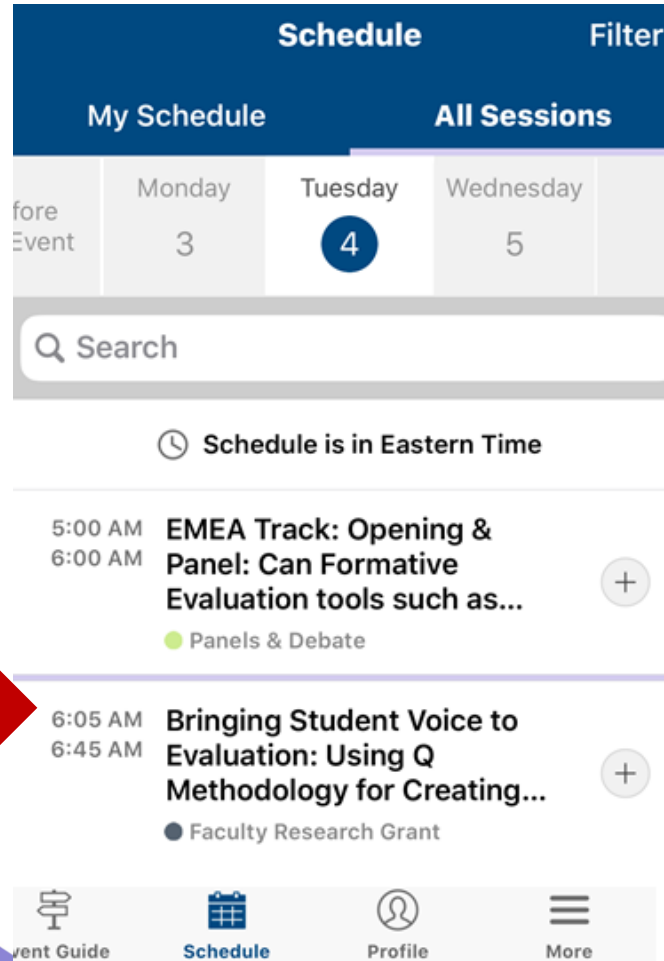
Schedule

Filter

My Schedule

All Sessions

fore Event

Monday 3

Tuesday 4

Wednesday 5

Search

Schedule is in Eastern Time

5:00 AM 6:00 AM

EMEA Track: Opening & Panel: Can Formative Evaluation tools such as...

Panels & Debate

6:05 AM 6:45 AM

Bringing Student Voice to Evaluation: Using Q Methodology for Creating...

Faculty Research Grant

vent Guide

Schedule

Profile

More